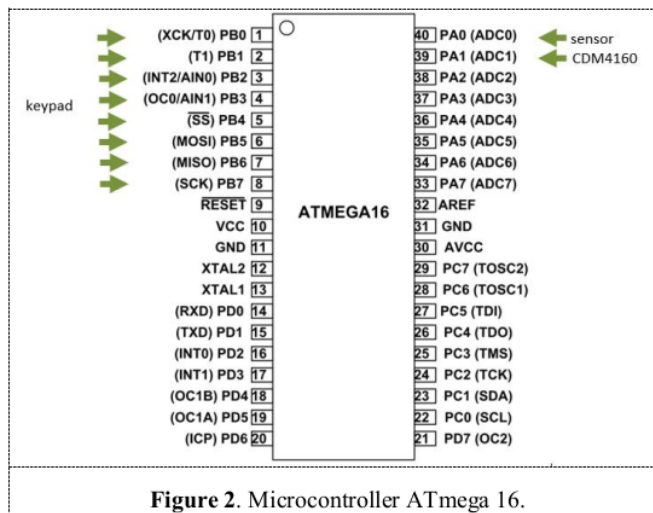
keypad

(XCK/T0) PB0 1
(T1) PB1 2
(INT2/AIN0) PB2 3
(OC0/AIN1) PB3 4
$(\overline{SS})$ PB4 5
(MOSI) PB5 6
(MISO) PB6 7
(SCK) PB7 8
$\overline{RESET}$ 9
VCC 10
GND 11
XTAL2 12
XTAL1 13
(RXD) PD0 14
(TXD) PD1 15
(INT0) PD2 16
(INT1) PD3 17
(OC1B) PD4 18
(OC1A) PD5 19
(ICP) PD6 20

ATMEGA16

40 PA0 (ADC0)
39 PA1 (ADC1)
38 PA2 (ADC2)
37 PA3 (ADC3)
36 PA4 (ADC4)
35 PA5 (ADC5)
34 PA6 (ADC6)
33 PA7 (ADC7)
32 AREF
31 GND
30 AVCC
29 PC7 (TOSC2)
28 PC6 (TOSC1)
27 PC5 (TDI)
26 PC4 (TDO)
25 PC3 (TMS)
24 PC2 (TCK)
23 PC1 (SDA)
22 PC0 (SCL)
21 PD7 (OC2)

sensor
CDM4160

**Figure 2**. Microcontroller ATmega 16.